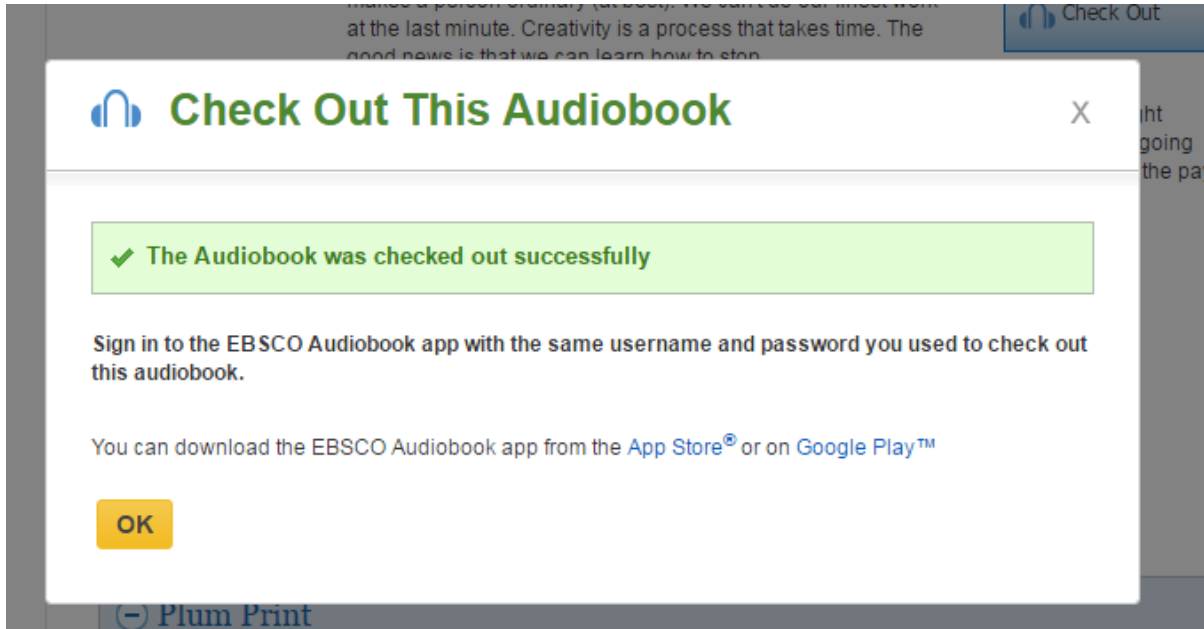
makes a person ordinary (at best). We can't do our finest work at the last minute. Creativity is a process that takes time. The good news is that we can learn how to stop

Check Out

ght
going
the pa

Check Out This Audiobook

X

✔ The Audiobook was checked out successfully

Sign in to the EBSCO Audiobook app with the same username and password you used to check out this audiobook.

You can download the EBSCO Audiobook app from the App Store® or on Google Play™

OK

(−) Plum Print